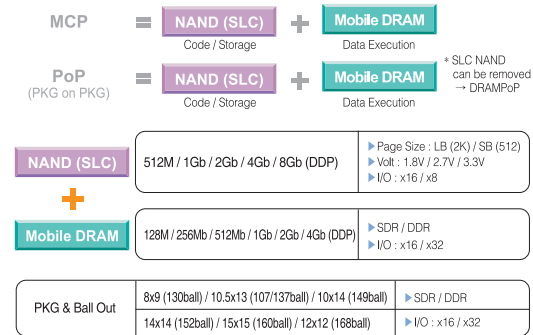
MCP = NAND (SLC) + Mobile DRAM

Code / Storage

Data Execution

PoP (PKG on PKG) = NAND (SLC) + Mobile DRAM

Code / Storage

Data Execution

* SLC NAND can be removed → DRAMPoP

NAND (SLC)

512M / 1Gb / 2Gb / 4Gb / 8Gb (DDP)

▶ Page Size : LB (2K) / SB (512)
▶ Volt : 1.8V / 2.7V / 3.3V
▶ I/O : x16 / x8

+

Mobile DRAM

128M / 256Mb / 512Mb / 1Gb / 2Gb / 4Gb (DDP)

▶ SDR / DDR
▶ I/O : x16 / x32

PKG & Ball Out

8x9 (130ball) / 10.5x13 (107/137ball) / 10x14 (149ball)

14x14 (152ball) / 15x15 (160ball) / 12x12 (168ball)

▶ SDR / DDR

▶ I/O : x16 / x32